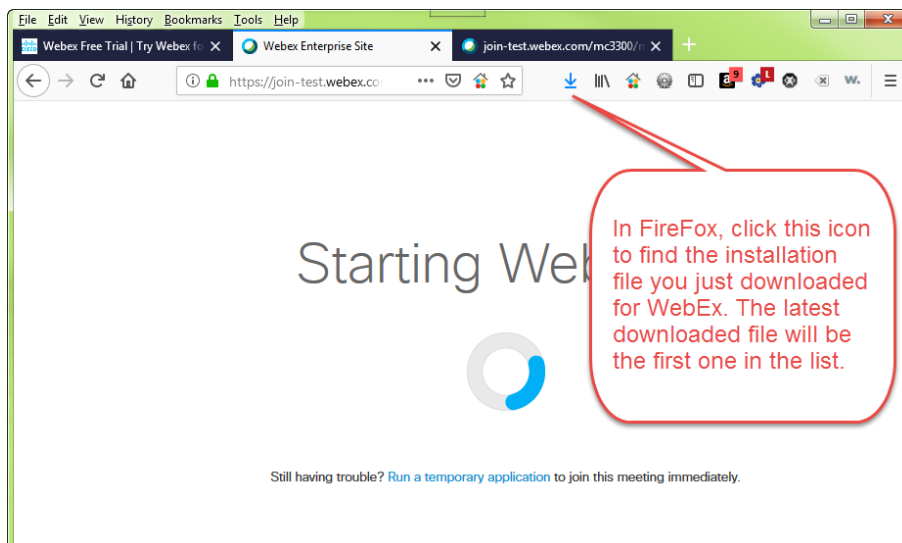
File Edit View History Bookmarks Tools Help

Webex Free Trial | Try Webex fo
Webex Enterprise Site
join-test.webex.com/mc3300/
https://join-test.webex.co

9 L W.

Starting Web

In FireFox, click this icon to find the installation file you just downloaded for WebEx. The latest downloaded file will be the first one in the list.

Still having trouble? Run a temporary application to join this meeting immediately.